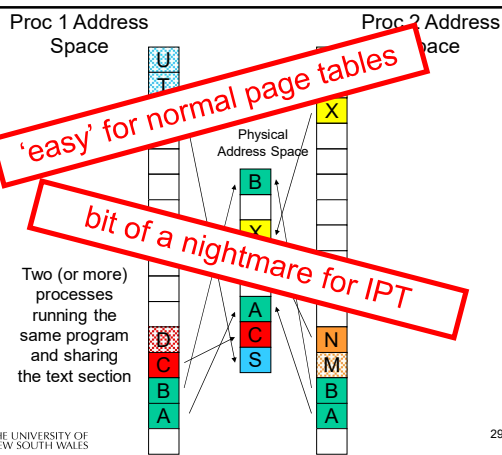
Proc 1 Address Space

Proc 2 Address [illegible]pace

'easy' for normal page tables

Physical Address Space

bit of a nightmare for IPT

U
T
X
B
X
A
C
S

Two (or more) processes running the same program and sharing the text section

D
C
B
A

N
M
B
A

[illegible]E UNIVERSITY OF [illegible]EW SOUTH WALES

29